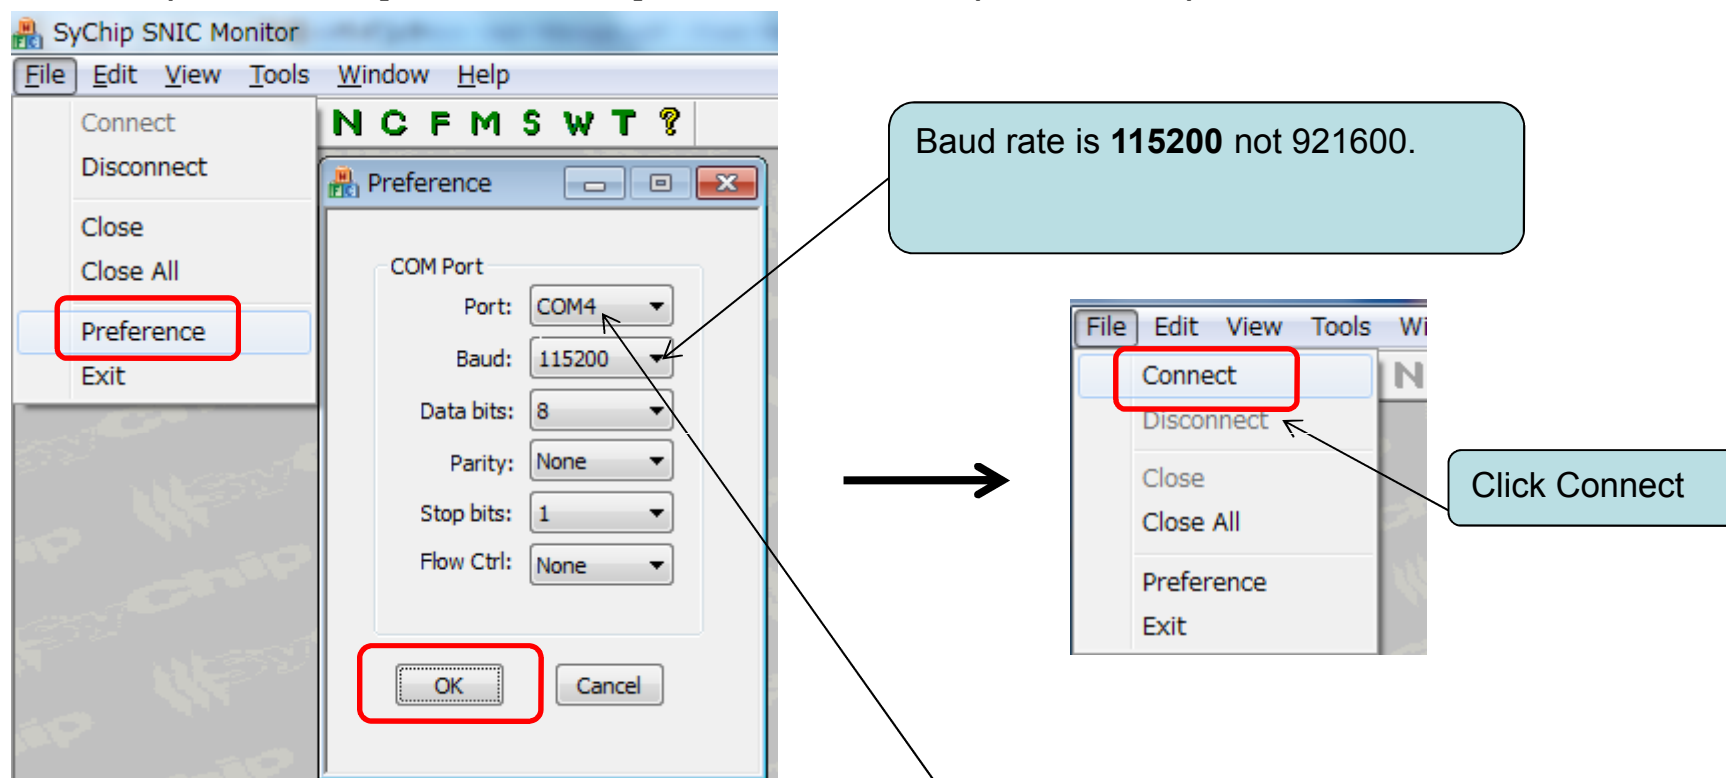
SyChip SNIC Monitor
File Edit View Tools Window Help
Connect
Disconnect
Close
Close All
Preference
Exit
N C F M S W T ?
Preference
COM Port
Port: COM4
Baud: 115200
Data bits: 8
Parity: None
Stop bits: 1
Flow Ctrl: None
OK Cancel

Baud rate is **115200** not 921600.

File Edit View Tools Wi
Connect
Disconnect
Close
Close All
Preference
Exit
N

Click Connect